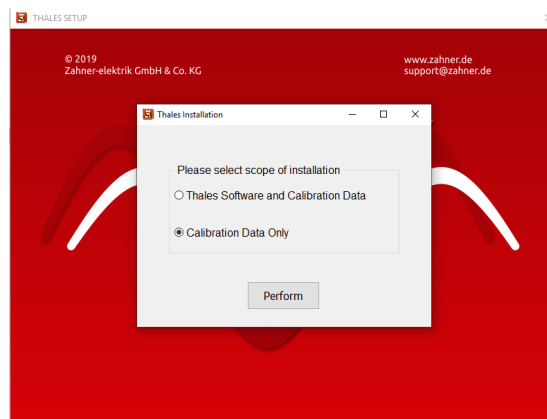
THALES SETUP

© 2019
Zahner-elektrik GmbH & Co. KG

www.zahner.de
support@zahner.de

Thales Installation

Please select scope of installation

Thales Software and Calibration Data

Calibration Data Only

Perform